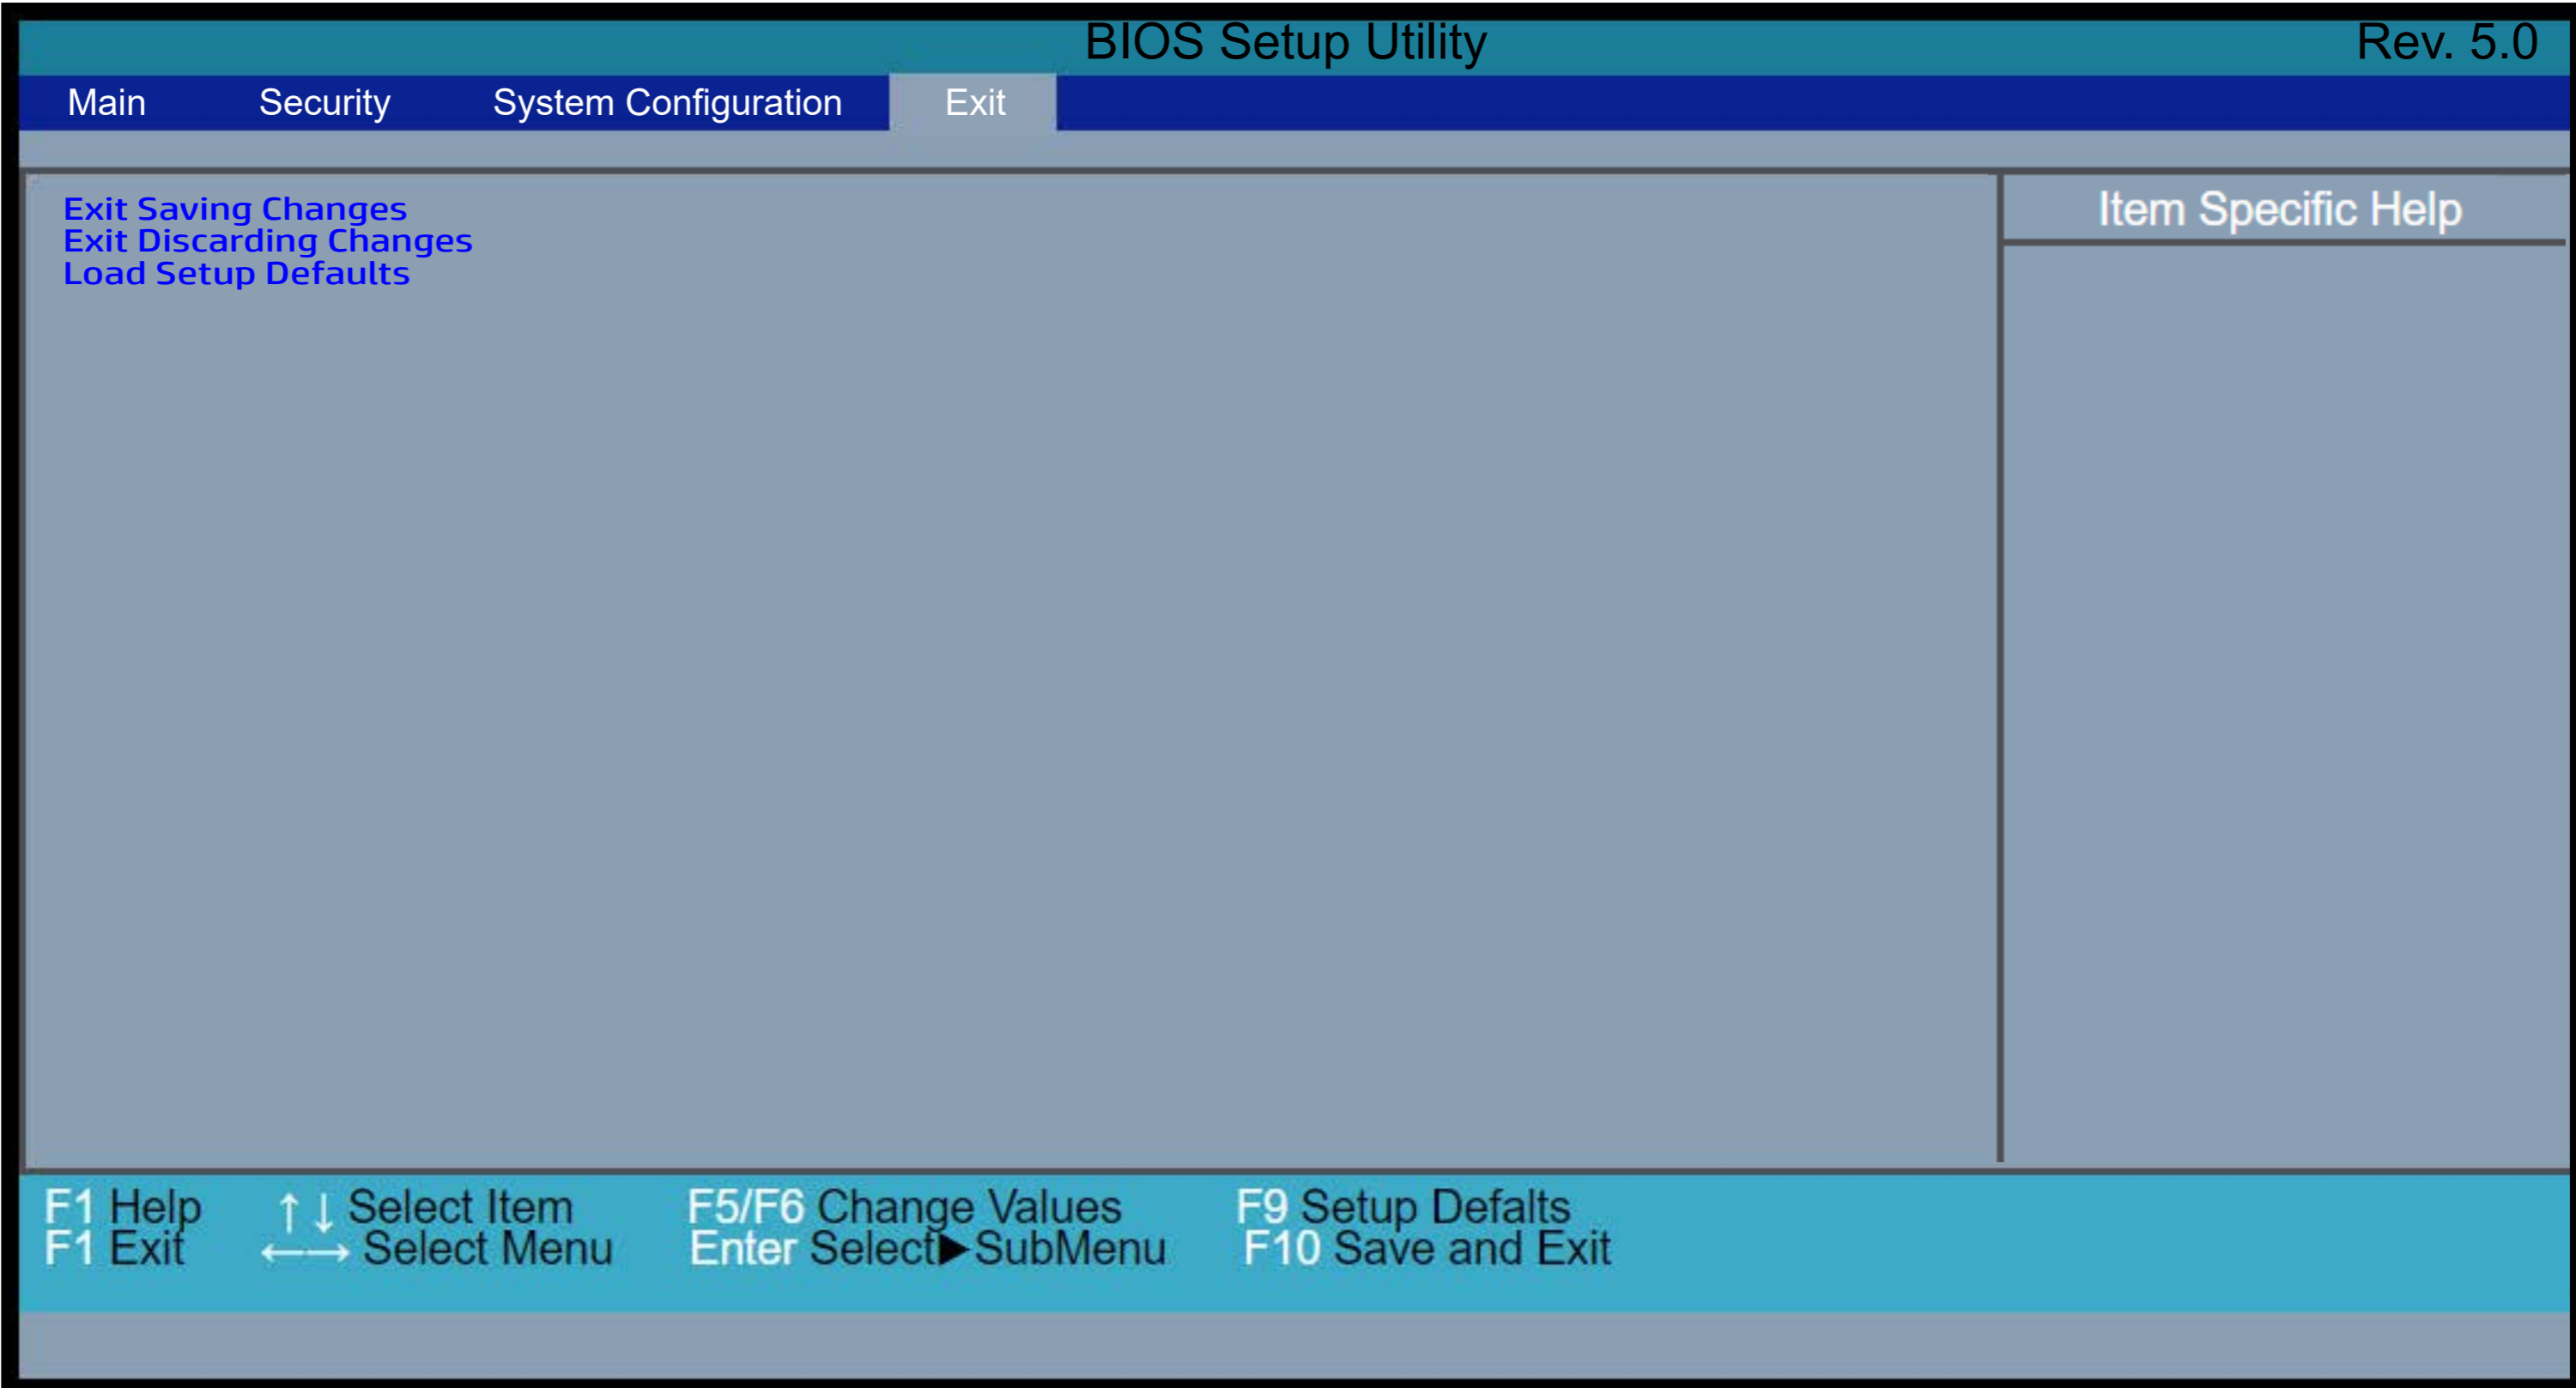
BIOS Setup Utility Rev. 5.0

Main Security System Configuration Exit

Exit Saving Changes
Exit Discarding Changes
Load Setup Defaults

Item Specific Help

F1 Help
F1 Exit
↑↓ Select Item
←→ Select Menu
F5/F6 Change Values
Enter Select ▶ SubMenu
F9 Setup Defalts
F10 Save and Exit